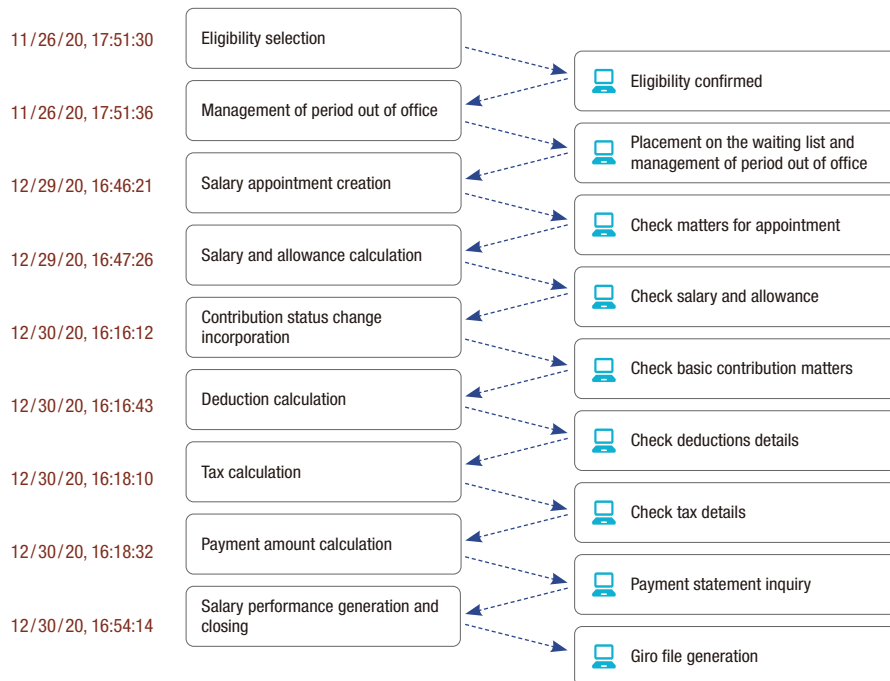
11/26/20, 17:51:30
Eligibility selection

Eligibility confirmed

11/26/20, 17:51:36
Management of period out of office

Placement on the waiting list and management of period out of office

12/29/20, 16:46:21
Salary appointment creation

Check matters for appointment

12/29/20, 16:47:26
Salary and allowance calculation

Check salary and allowance

12/30/20, 16:16:12
Contribution status change incorporation

Check basic contribution matters

12/30/20, 16:16:43
Deduction calculation

Check deductions details

12/30/20, 16:18:10
Tax calculation

Check tax details

12/30/20, 16:18:32
Payment amount calculation

Payment statement inquiry

12/30/20, 16:54:14
Salary performance generation and closing

Giro file generation